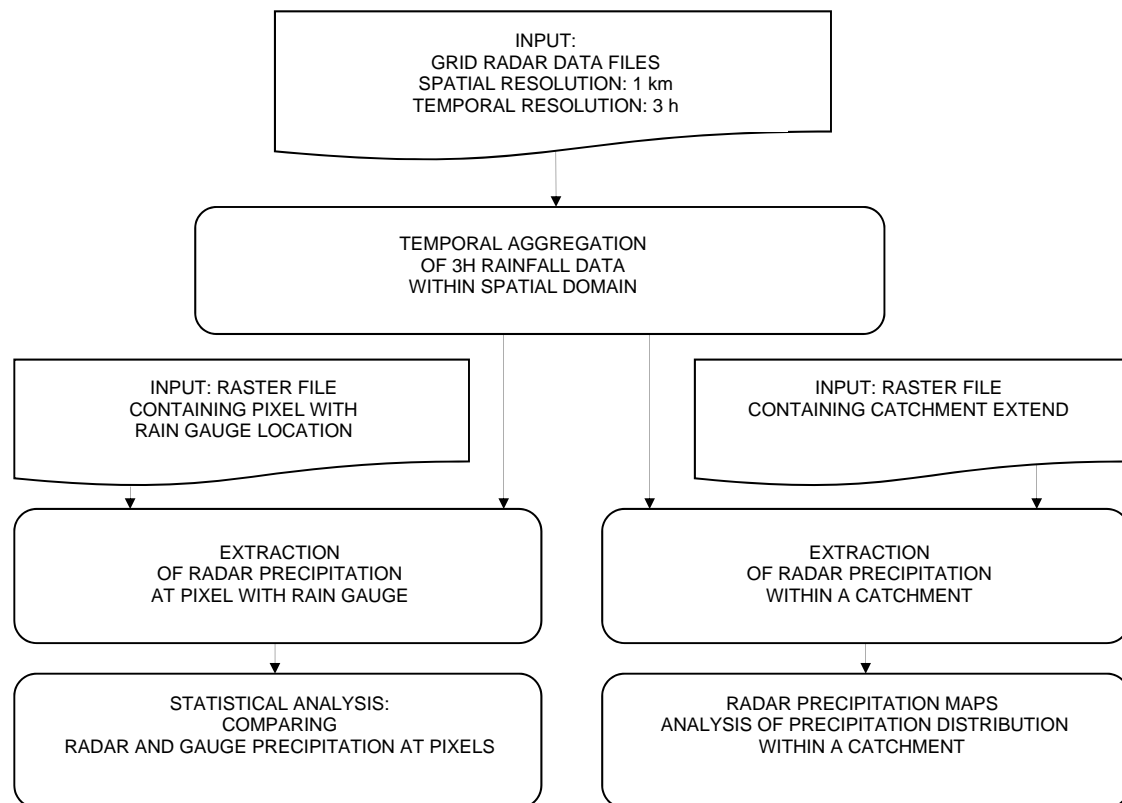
INPUT:
GRID RADAR DATA FILES
SPATIAL RESOLUTION: 1 km
TEMPORAL RESOLUTION: 3 h

TEMPORAL AGGREGATION
OF 3H RAINFALL DATA
WITHIN SPATIAL DOMAIN

INPUT: RASTER FILE
CONTAINING PIXEL WITH
RAIN GAUGE LOCATION

INPUT: RASTER FILE
CONTAINING CATCHMENT EXTEND

EXTRACTION
OF RADAR PRECIPITATION
AT PIXEL WITH RAIN GAUGE

EXTRACTION
OF RADAR PRECIPITATION
WITHIN A CATCHMENT

STATISTICAL ANALYSIS:
COMPARING
RADAR AND GAUGE PRECIPITATION AT PIXELS

RADAR PRECIPITATION MAPS
ANALYSIS OF PRECIPITATION DISTRIBUTION
WITHIN A CATCHMENT